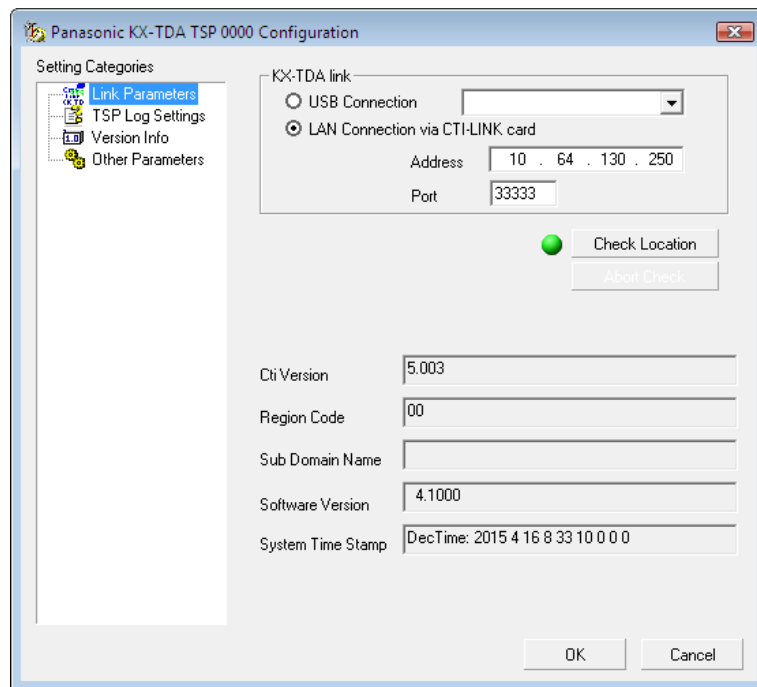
Panasonic KX-TDA TSP 0000 Configuration

Setting Categories
Link Parameters
TSP Log Settings
Version Info
Other Parameters

KX-TDA link
USB Connection
LAN Connection via CTI-LINK card
Address 10 . 64 . 130 . 250
Port 33333

Check Location
Abort Check

Cti Version 5.003
Region Code 00
Sub Domain Name
Software Version 4.1000
System Time Stamp DecTime: 2015 4 16 8 33 10 0 0 0

OK
Cancel